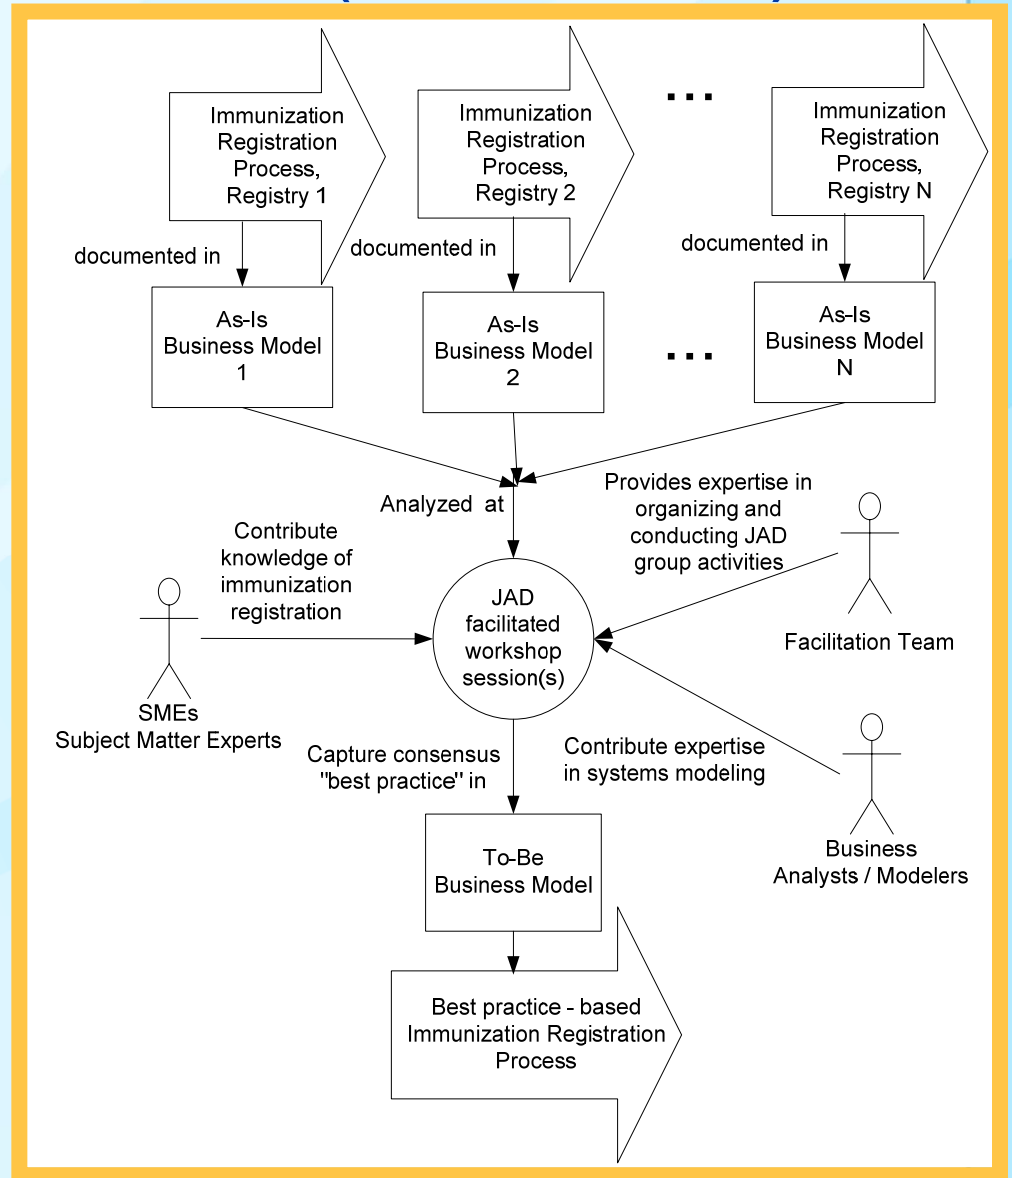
Immunization Registration Process, Registry 1

Immunization Registration Process, Registry 2

...

Immunization Registration Process, Registry N

documented in

documented in

documented in

As-Is Business Model 1

As-Is Business Model 2

...

As-Is Business Model N

Analyzed at

Provides expertise in organizing and conducting JAD group activities

Contribute knowledge of immunization registration

JAD facilitated workshop session(s)

Facilitation Team

SMEs
Subject Matter Experts

Capture consensus "best practice" in

Contribute expertise in systems modeling

To-Be Business Model

Business Analysts / Modelers

Best practice - based Immunization Registration Process